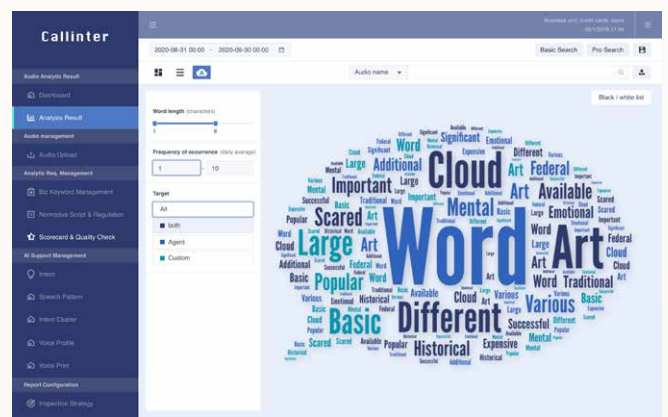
Callinter

Audio Analytic Result

Dashboard

Analysis Result

Audio management

Audio Upload

Analytic Req. Management

Biz Keyword Management

Normative Script & Regulation

Scorecard & Quality Check

AI Support Management

Intent

Speech Pattern

Intent Cluster

Voice Profile

Voice Print

Report Configuration

Inspection Strategy

Business unit: credit cards team
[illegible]

2020-08-31 00:00 ~ 2020-08-30 00:00

Basic Search

Pro Search

Audio name

Black / white list

Word length (characters)

1

8

Frequency of occurrence (daily average)

1

10

Target

All

both

Agent

Custom

Word Art Cloud Different Large Basic Various Mental Popular Historical Available Scared Important Federal Additional Emotional Traditional Art Word Successful Expensive Cloud Large Art Word Basic Popular Mental Scared Significant Emotional Different Federal Available Important Traditional Various Historical Additional Successful Expensive